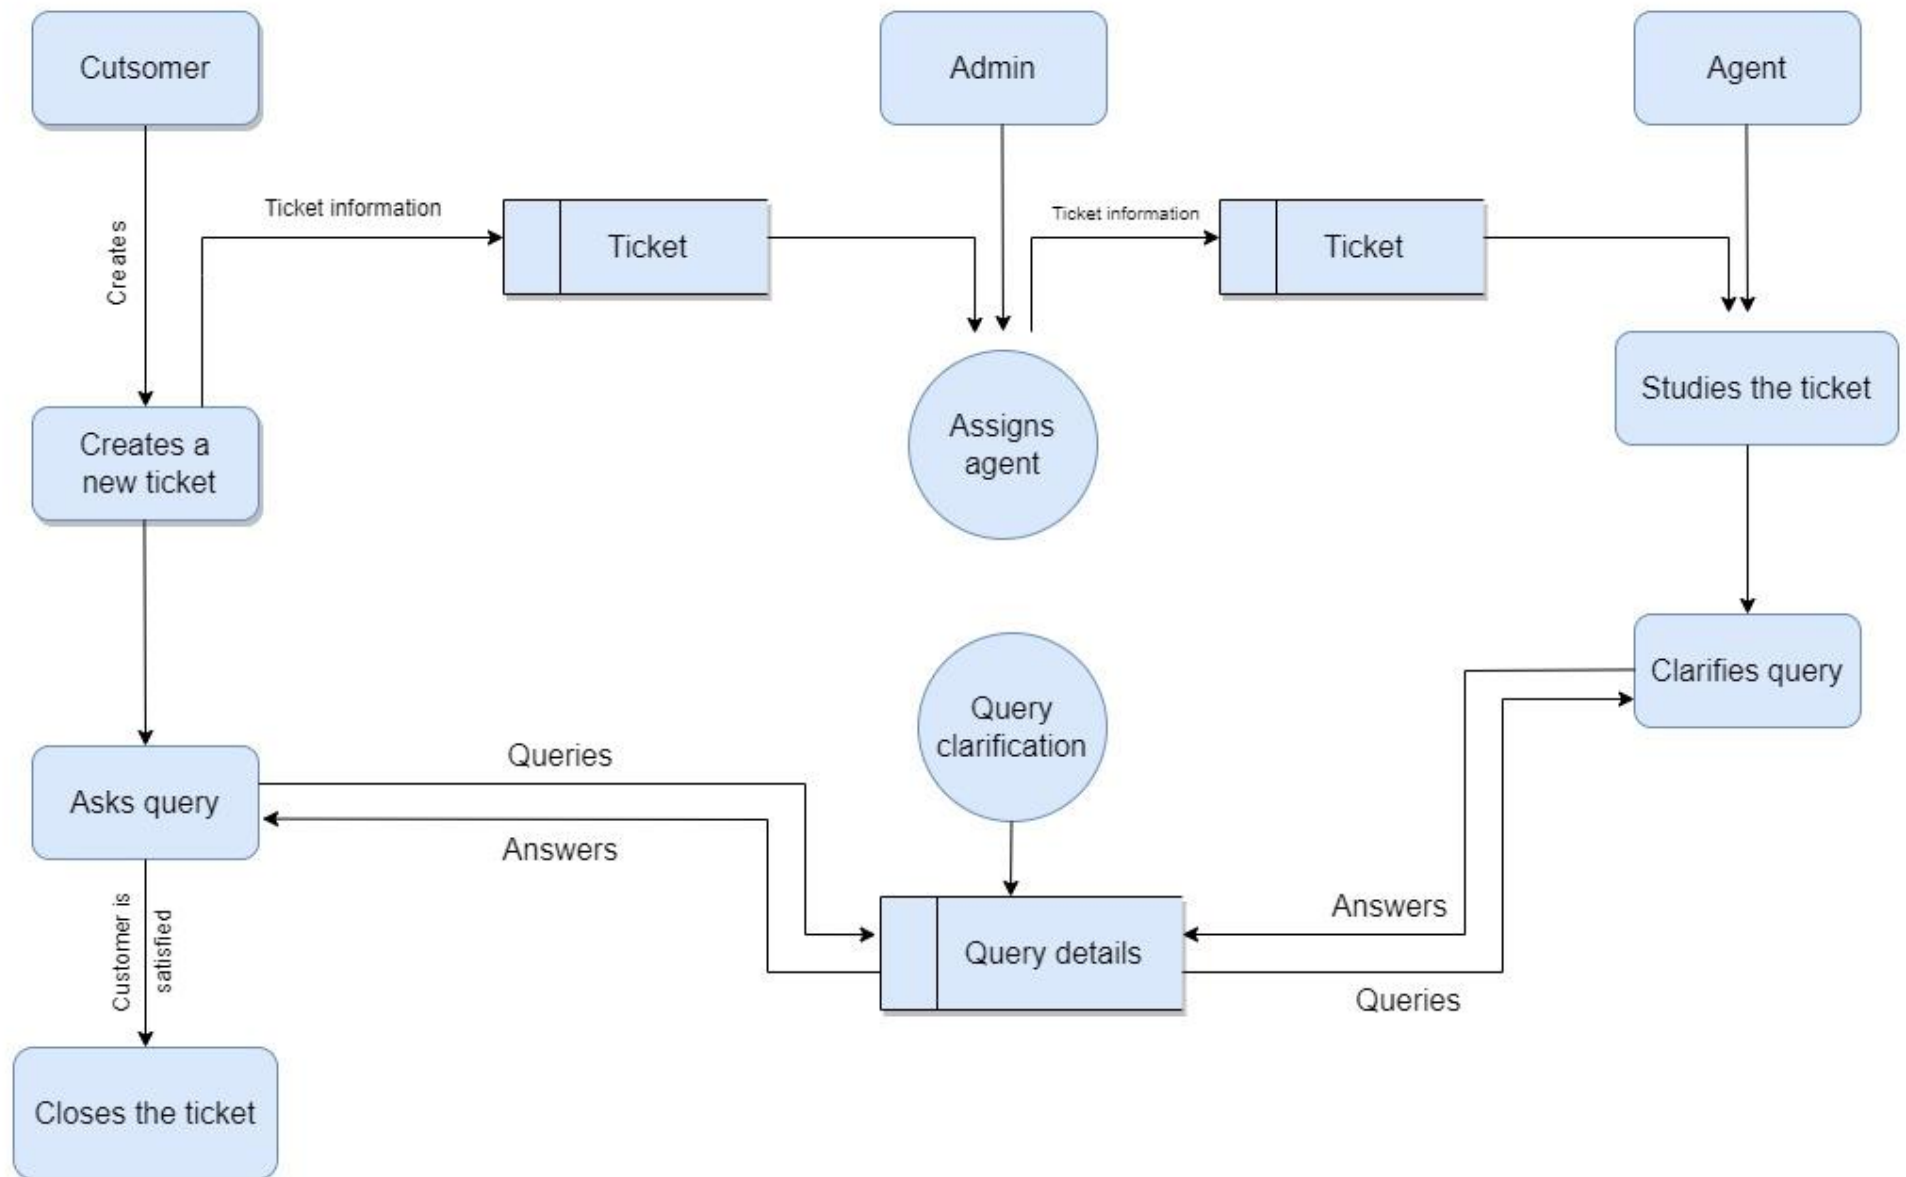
Cutsomer

Admin

Agent

Creates

Ticket information

Ticket

Ticket information

Ticket

Creates a new ticket

Assigns agent

Studies the ticket

Clarifies query

Query clarification

Queries

Asks query

Answers

Answers

Query details

Queries

Customer is satisfied

Closes the ticket